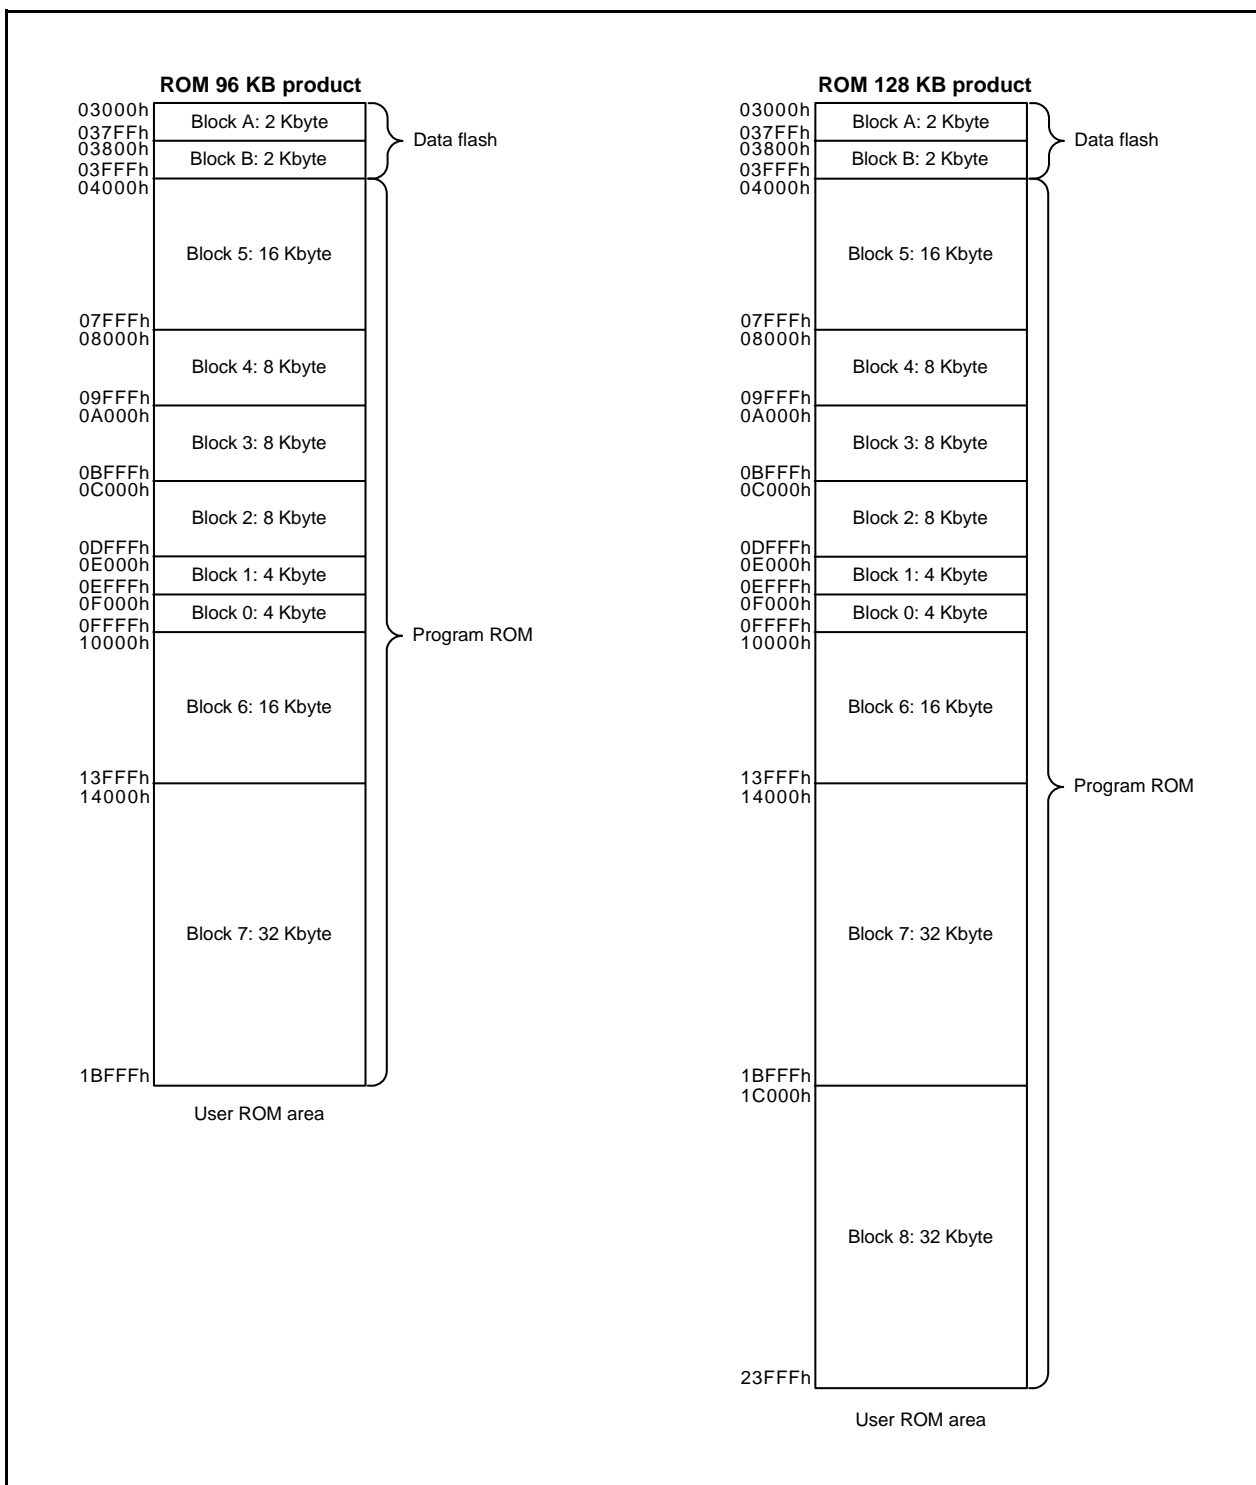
ROM 96 KB product

03000h
Block A: 2 Kbyte
037FFh
03800h
Block B: 2 Kbyte
03FFFh
Data flash
04000h
Block 5: 16 Kbyte
07FFFh
08000h
Block 4: 8 Kbyte
09FFFh
0A000h
Block 3: 8 Kbyte
0BFFFh
0C000h
Block 2: 8 Kbyte
0DFFFh
0E000h
Block 1: 4 Kbyte
0EFFFh
0F000h
Block 0: 4 Kbyte
0FFFFh
10000h
Block 6: 16 Kbyte
13FFFh
14000h
Block 7: 32 Kbyte
1BFFFh
Program ROM

User ROM area

ROM 128 KB product

03000h
Block A: 2 Kbyte
037FFh
03800h
Block B: 2 Kbyte
03FFFh
Data flash
04000h
Block 5: 16 Kbyte
07FFFh
08000h
Block 4: 8 Kbyte
09FFFh
0A000h
Block 3: 8 Kbyte
0BFFFh
0C000h
Block 2: 8 Kbyte
0DFFFh
0E000h
Block 1: 4 Kbyte
0EFFFh
0F000h
Block 0: 4 Kbyte
0FFFFh
10000h
Block 6: 16 Kbyte
13FFFh
14000h
Block 7: 32 Kbyte
1BFFFh
1C000h
Block 8: 32 Kbyte
23FFFh
Program ROM

User ROM area